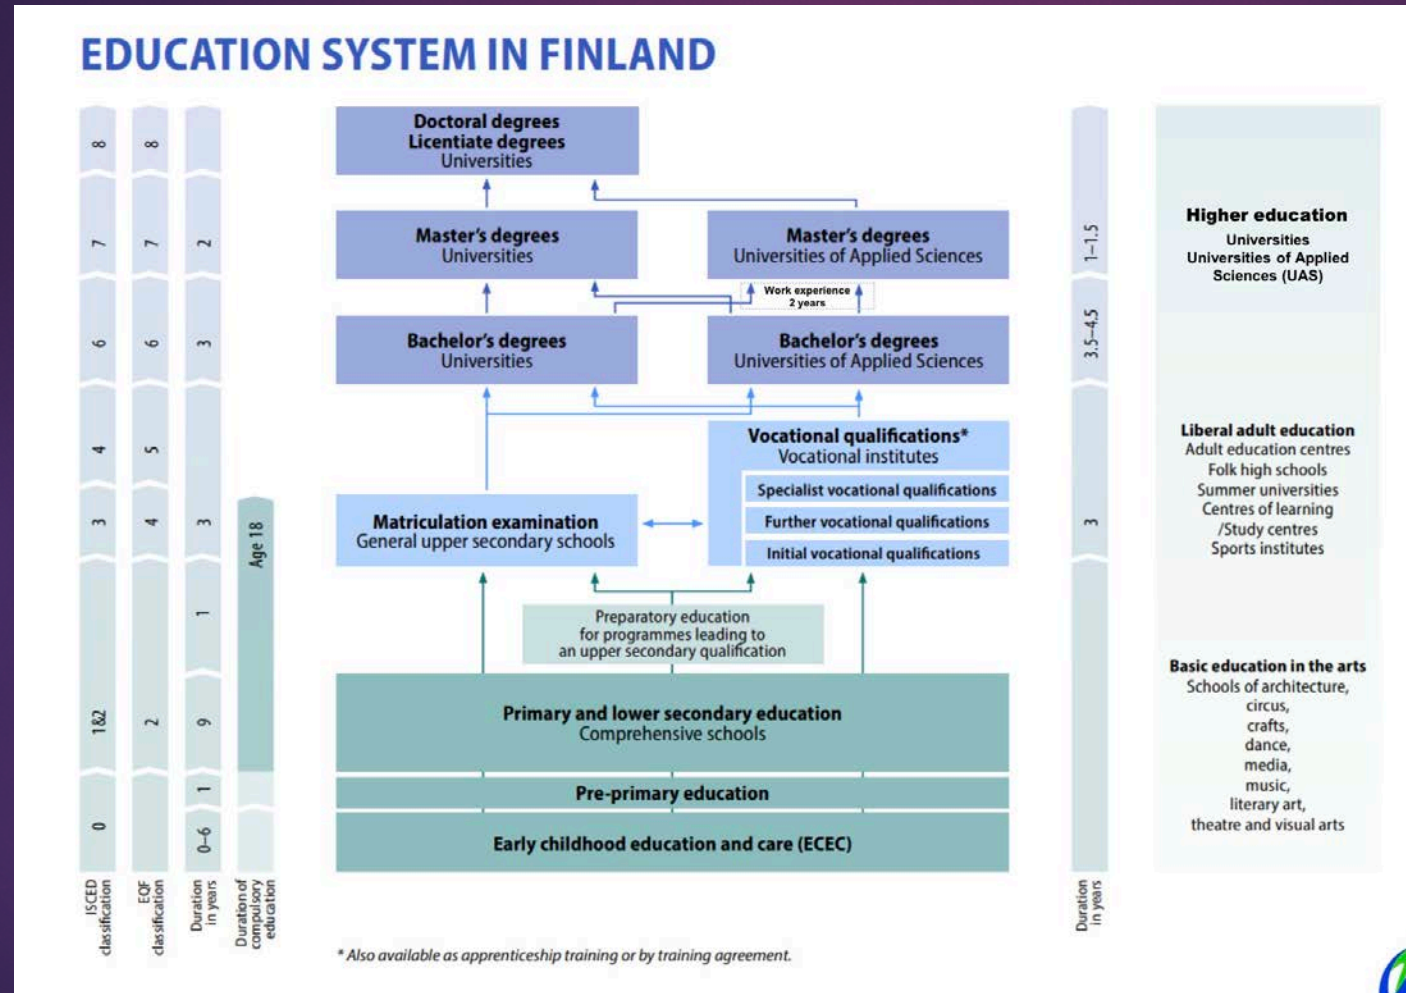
EDUCATION SYSTEM IN FINLAND

| ISCED classification | EQF classification | Duration in years |
|---|---|---|
| 8 | 8 | |
| 7 | 7 | 2 |
| 6 | 6 | 3 |
| 4 | 5 | |
| 3 | 4 | 3 |
| | | 1 |
| 1&2 | 2 | 9 |
| | | 1 |
| 0 | | 0–6 |

Age 18

Duration of compulsory education

Doctoral degrees
Licentiate degrees
Universities

Master's degrees
Universities

Master's degrees
Universities of Applied Sciences

Work experience
2 years

Bachelor's degrees
Universities

Bachelor's degrees
Universities of Applied Sciences

Vocational qualifications*
Vocational institutes

Specialist vocational qualifications

Further vocational qualifications

Initial vocational qualifications

Matriculation examination
General upper secondary schools

Preparatory education
for programmes leading to
an upper secondary qualification

Primary and lower secondary education
Comprehensive schools

Pre-primary education

Early childhood education and care (ECEC)

1–1.5

3.5–4.5

3

Duration in years

Higher education
Universities
Universities of Applied Sciences (UAS)

Liberal adult education
Adult education centres
Folk high schools
Summer universities
Centres of learning
/Study centres
Sports institutes

Basic education in the arts
Schools of architecture,
circus,
crafts,
dance,
media,
music,
literary art,
theatre and visual arts

* Also available as apprenticeship training or by training agreement.